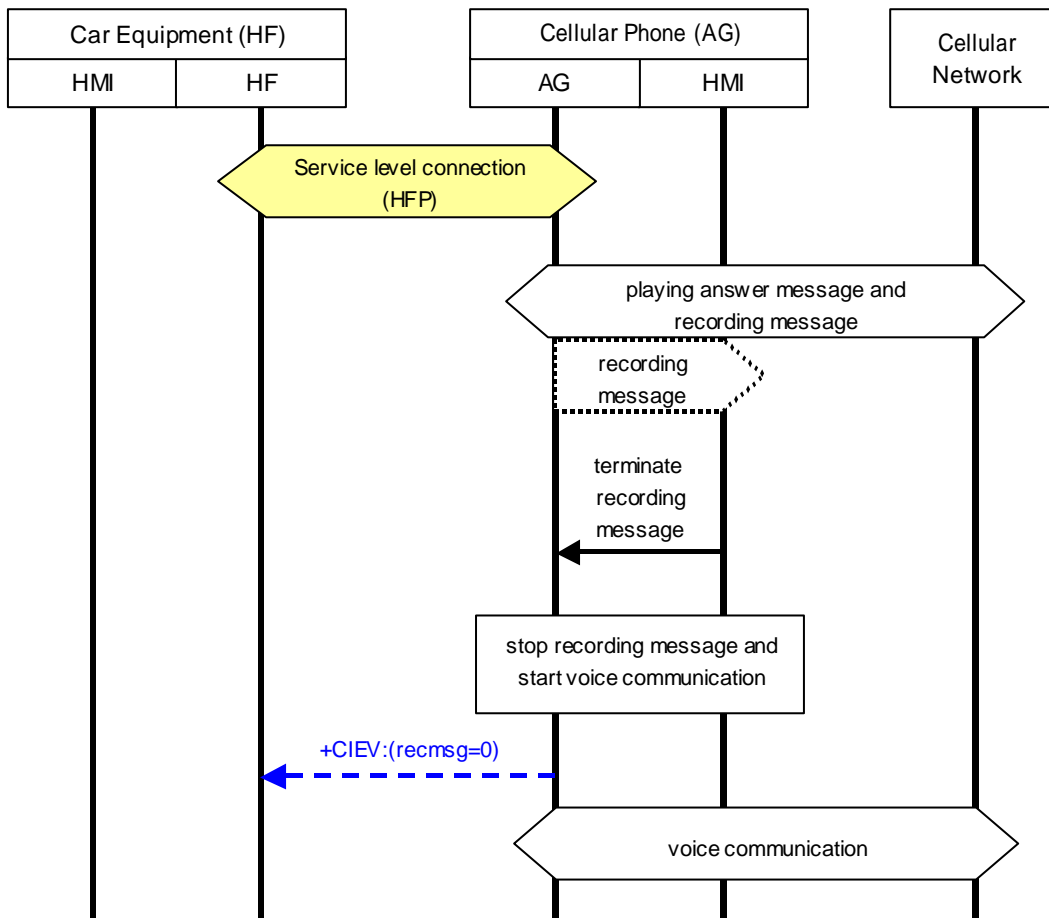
Car Equipment (HF)

HMI

HF

Cellular Phone (AG)

AG

HMI

Cellular Network

Service level connection (HFP)

playing answer message and recording message

recording message

terminate recording message

stop recording message and start voice communication

+CIEV:(recmsg=0)

voice communication